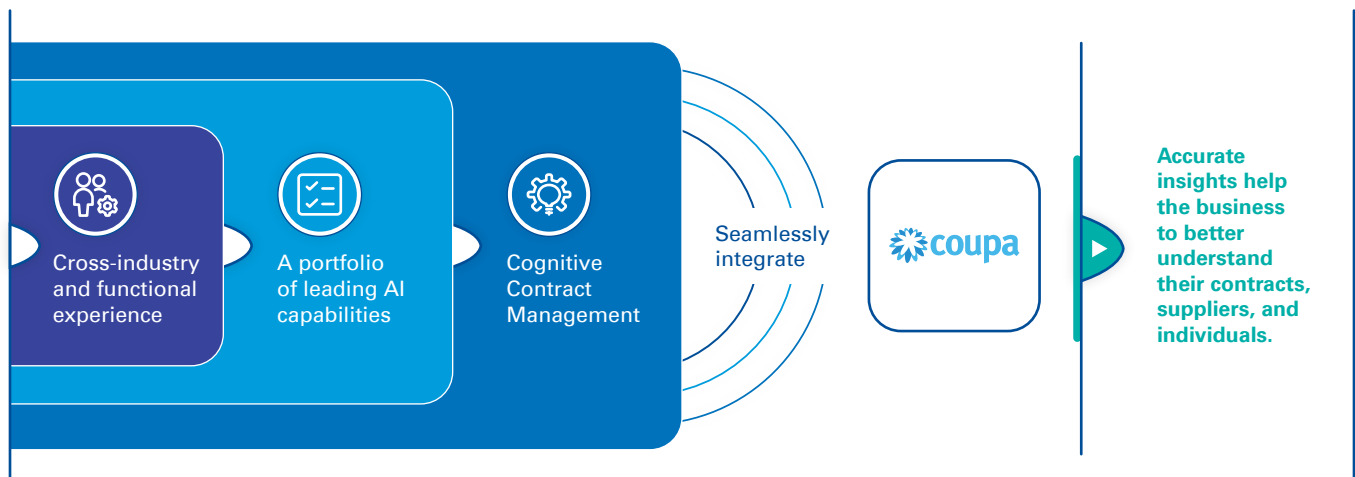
Cross-industry and functional experience

A portfolio of leading AI capabilities

Cognitive Contract Management

Seamlessly integrate

coupa

Accurate insights help the business to better understand their contracts, suppliers, and individuals.